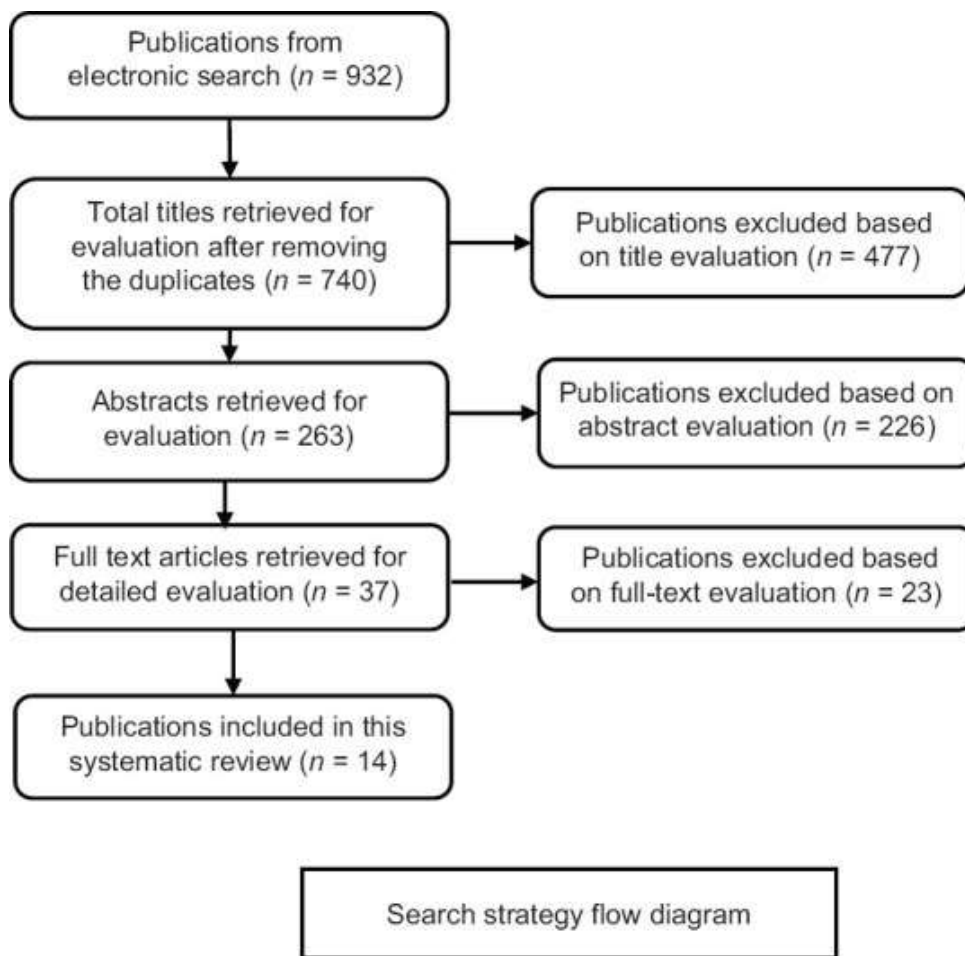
Publications from electronic search ($n$ = 932)

Total titles retrieved for evaluation after removing the duplicates ($n$ = 740)

Publications excluded based on title evaluation ($n$ = 477)

Abstracts retrieved for evaluation ($n$ = 263)

Publications excluded based on abstract evaluation ($n$ = 226)

Full text articles retrieved for detailed evaluation ($n$ = 37)

Publications excluded based on full-text evaluation ($n$ = 23)

Publications included in this systematic review ($n$ = 14)

Search strategy flow diagram